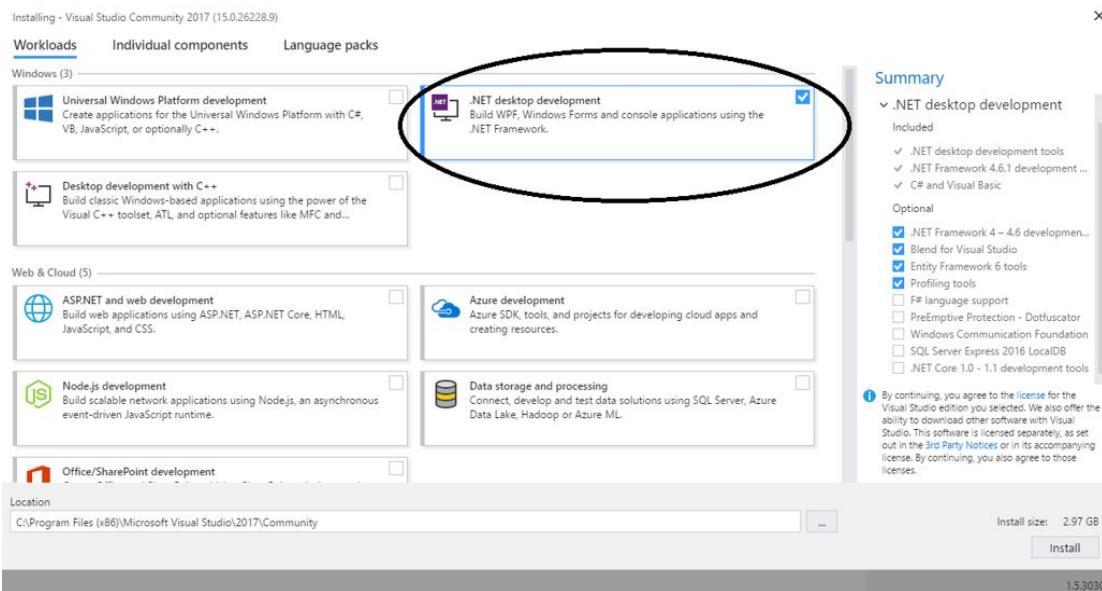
Installing - Visual Studio Community 2017 (15.0.26228.9)

×

Workloads Individual components Language packs

Windows (3)

Universal Windows Platform development
Create applications for the Universal Windows Platform with C#, VB, JavaScript, or optionally C++.

.NET desktop development
Build WPF, Windows Forms and console applications using the .NET Framework.

Desktop development with C++
Build classic Windows-based applications using the power of the Visual C++ toolset, ATL, and optional features like MFC and...

Web & Cloud (5)

ASP.NET and web development
Build web applications using ASP.NET, ASP.NET Core, HTML, JavaScript, and CSS.

Azure development
Azure SDK, tools, and projects for developing cloud apps and creating resources.

Node.js development
Build scalable network applications using Node.js, an asynchronous event-driven JavaScript runtime.

Data storage and processing
Connect, develop and test data solutions using SQL Server, Azure Data Lake, Hadoop or Azure ML.

Office/SharePoint development
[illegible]

Summary

.NET desktop development

Included

.NET desktop development tools
.NET Framework 4.6.1 development ...
C# and Visual Basic

Optional

.NET Framework 4 – 4.6 developmen...
Blend for Visual Studio
Entity Framework 6 tools
Profiling tools
F# language support
PreEmptive Protection - Dotfuscator
Windows Communication Foundation
SQL Server Express 2016 LocalDB
.NET Core 1.0 - 1.1 development tools

By continuing, you agree to the license for the Visual Studio edition you selected. We also offer the ability to download other software with Visual Studio. This software is licensed separately, as set out in the 3rd Party Notices or in its accompanying license. By continuing, you also agree to those licenses.

Location

C:\Program Files (x86)\Microsoft Visual Studio\2017\Community

...

Install size: 2.97 GB

Install

1.5.303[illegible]